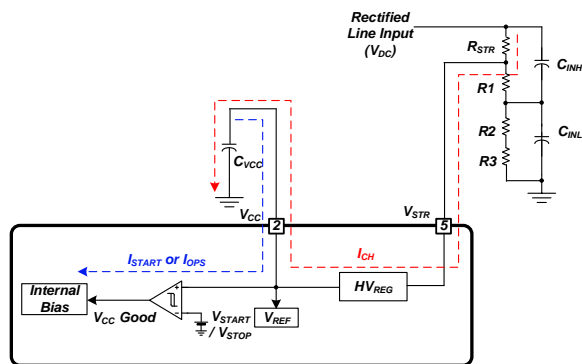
Rectified Line Input ($V_{DC}$)

$R_{STR}$

$C_{INH}$

R1

R2

R3

$C_{INL}$

$C_{VCC}$

$V_{CC}$

2

$V_{STR}$

5

$I_{START}$ or $I_{OPS}$

$I_{CH}$

Internal Bias

$HV_{REG}$

$V_{CC}$ Good

$V_{START}$ / $V_{STOP}$

$V_{REF}$